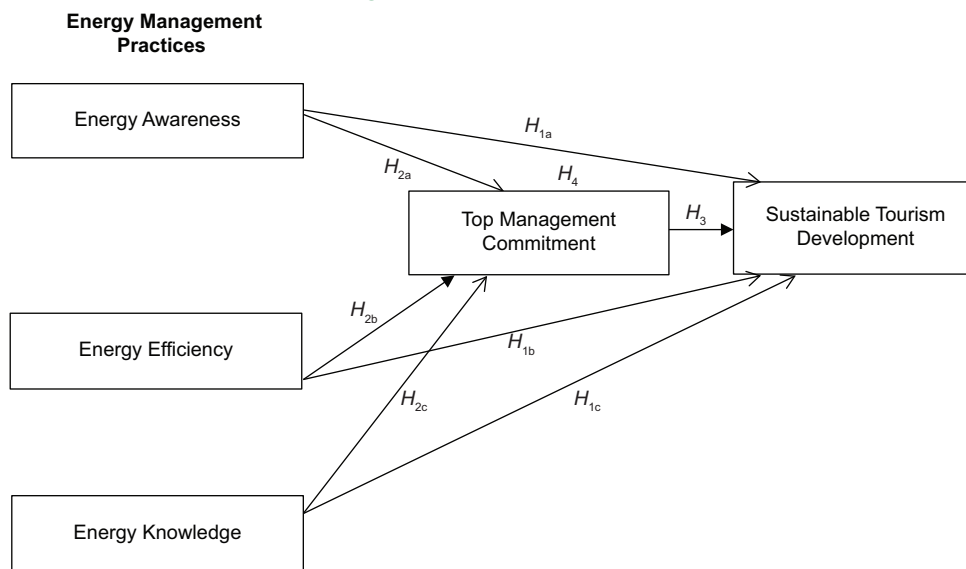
Energy Management Practices

Energy Awareness

$H_{1a}$

$H_{2a}$

$H_4$

Top Management Commitment

$H_3$

Sustainable Tourism Development

$H_{2b}$

Energy Efficiency

$H_{1b}$

$H_{2c}$

$H_{1c}$

Energy Knowledge